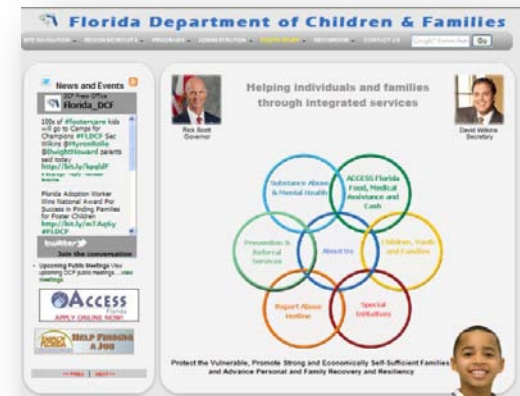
Florida Department of Children & Families

SITE NAVIGATION · REGIONS/CIRCUITS · PROGRAMS · ADMINISTRATION · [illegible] · NEWSROOM · CONTACT US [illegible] Go

News and Events

DCF Press Office
Florida_DCF

100s of #fostercare kids will go to Camps for Champions #FLDCF Sec Wilkins @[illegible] @DwightHoward parents said today! http://bit.ly/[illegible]
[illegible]

Florida Adoption Worker Wins National Award For Success in Finding Families for Foster Children http://bit.ly/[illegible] #FLDCF

twitter
Join the conversation

Upcoming Public Meetings View upcoming DCF public meetings... view meetings

ACCESS Florida
APPLY ONLINE NOW!

HELP FINDING A JOB

<< PREV | NEXT >>

Rick Scott
Governor

Helping individuals and families through integrated services

David Wilkins
Secretary

Substance Abuse & Mental Health

ACCESS Florida Food, Medical Assistance and Cash

Prevention & Referral Services

About Us

Children, Youth and Families

Report Abuse Hotline

Special Initiatives

Protect the Vulnerable, Promote Strong and Economically Self-Sufficient Families and Advance Personal and Family Recovery and Resiliency